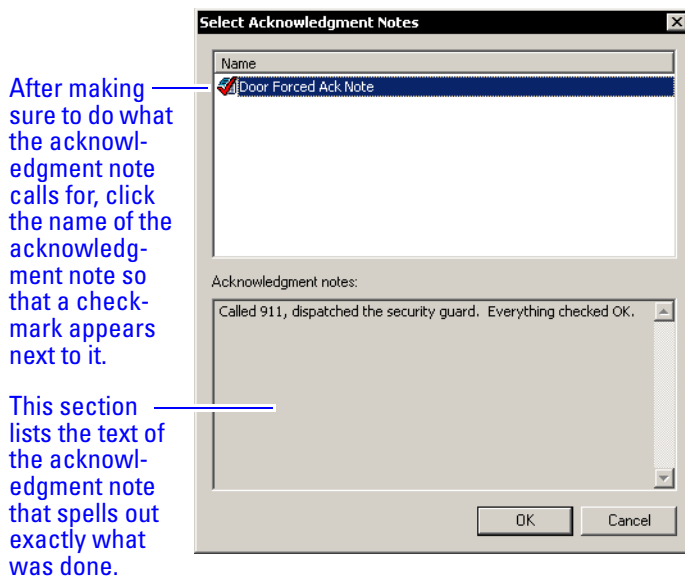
After making sure to do what the acknowledgment note calls for, click the name of the acknowledgment note so that a checkmark appears next to it.

This section lists the text of the acknowledgment note that spells out exactly what was done.

Select Acknowledgment Notes

Name

Door Forced Ack Note

Acknowledgment notes:

Called 911, dispatched the security guard. Everything checked OK.

OK

Cancel